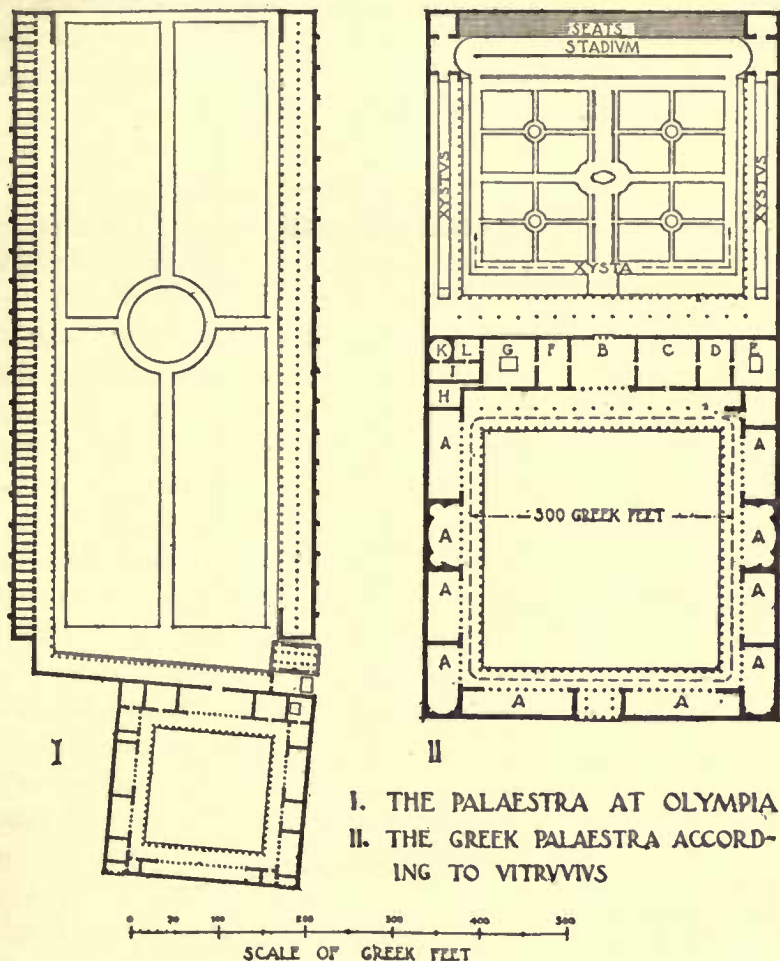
SEATS
STADIVM
XYSTVS
XYSTVS
XYSTA
K L G F B C D E
I
H
A A
300 GREEK FEET
A A
A A
A A
A A
I
II
I. THE PALAESTRA AT OLYMPIA
II. THE GREEK PALAESTRA ACCORDING TO VITRVVIVS
0 50 100 200 300 400 500
SCALE OF GREEK FEET